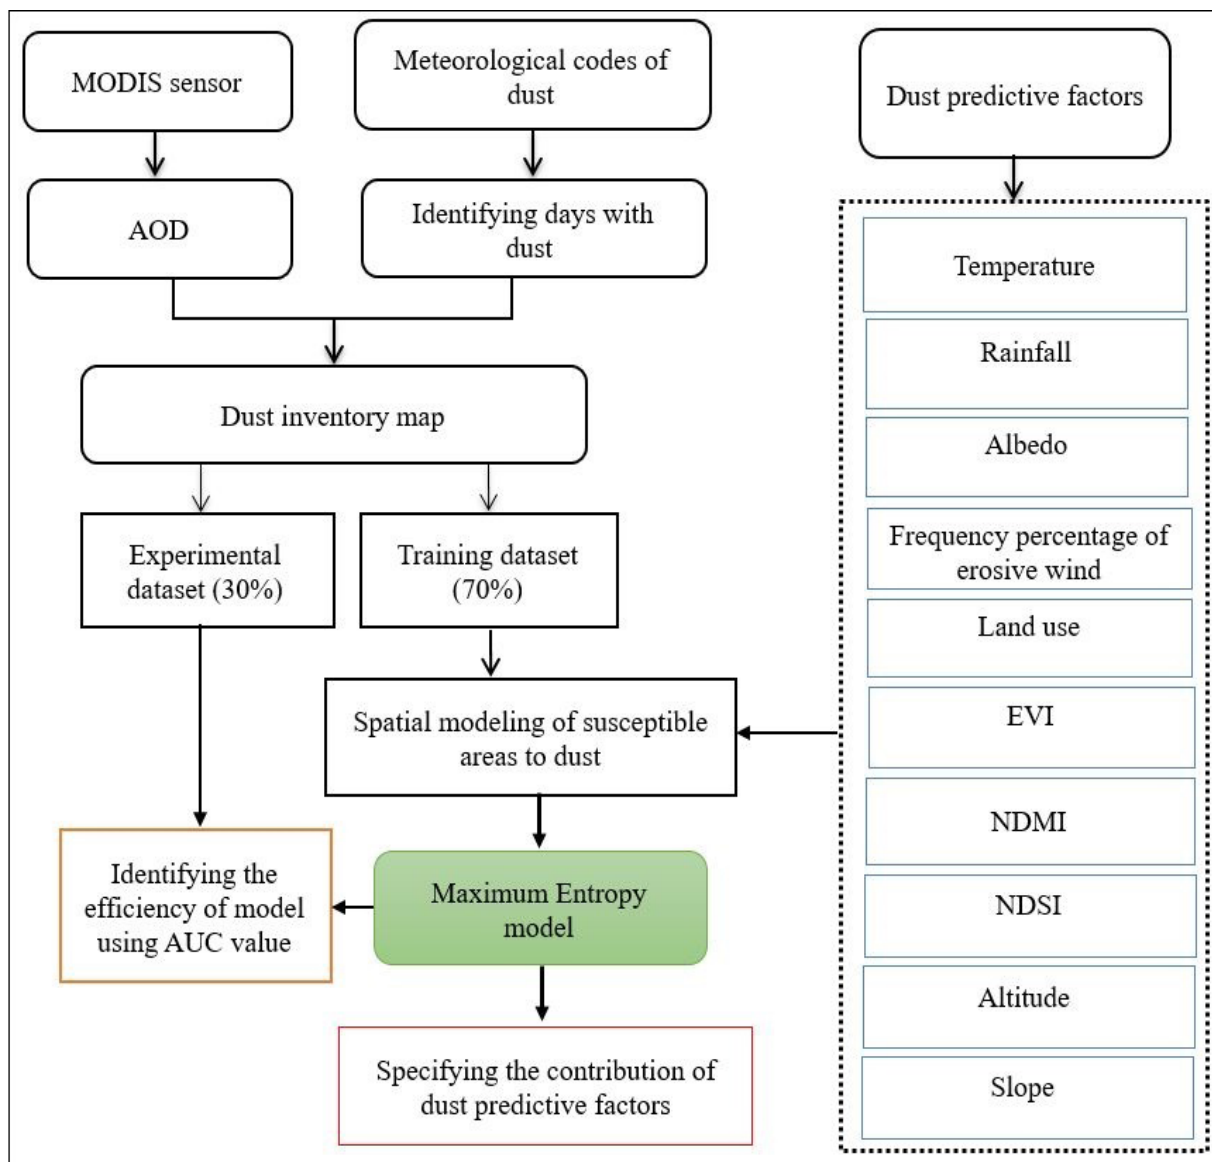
MODIS sensor

Meteorological codes of dust

Dust predictive factors

AOD

Identifying days with dust

Dust inventory map

Experimental dataset (30%)

Training dataset (70%)

Spatial modeling of susceptible areas to dust

Identifying the efficiency of model using AUC value

Maximum Entropy model

Specifying the contribution of dust predictive factors

Temperature

Rainfall

Albedo

Frequency percentage of erosive wind

Land use

EVI

NDMI

NDSI

Altitude

Slope